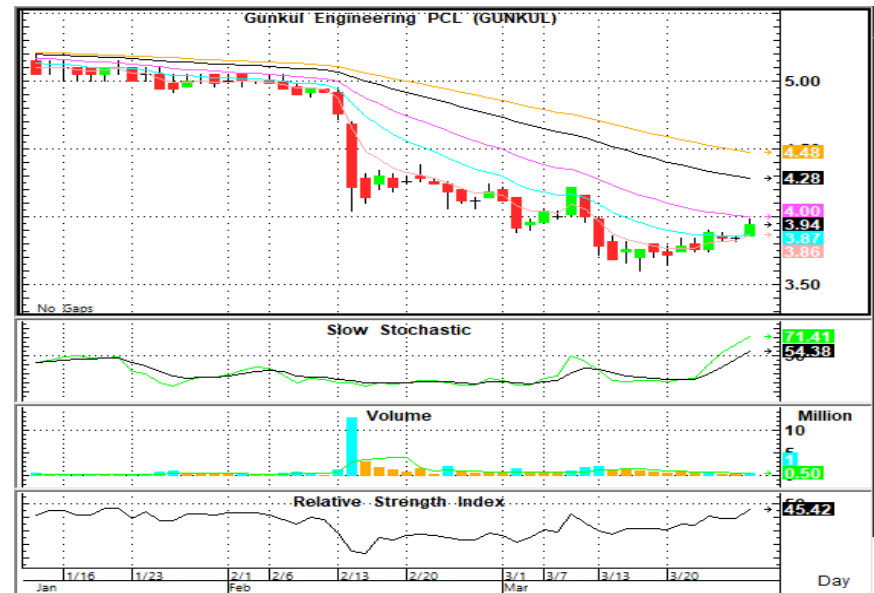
Gunkul Engineering PCL (GUNKUL)

5.00
4.48
4.28
4.00
3.94
3.87
3.86
3.50

No Gaps

Slow Stochastic
71.41
54.38

Volume
Million
10
5
1
0.50

Relative Strength Index
45.42

1/16 1/23 2/1 2/6 2/13 2/20 3/1 3/7 3/13 3/20
Jan Feb Mar
Day